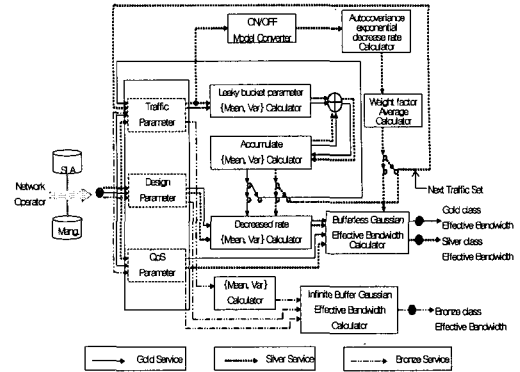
ON/OFF Model Converter

Autocovariance exponential decrease rate Calculator

Leaky bucket parameter {Mean, Var} Calculator

Traffic Parameter

Weight factor Average Calculator

Accumulate {Mean, Var} Calculator

SLA

Network Operator

Mang.

Design Parameter

Next Traffic Set

Decreased rate {Mean, Var} Calculator

Bufferless Gaussian Effective Bandwidth Calculator

Gold class Effective Bandwidth

Silver class Effective Bandwidth

QoS Parameter

{Mean, Var} Calculator

Infinite Buffer Gaussian Effective Bandwidth Calculator

Bronze class Effective Bandwidth

Gold Service

Silver Service

Bronze Service